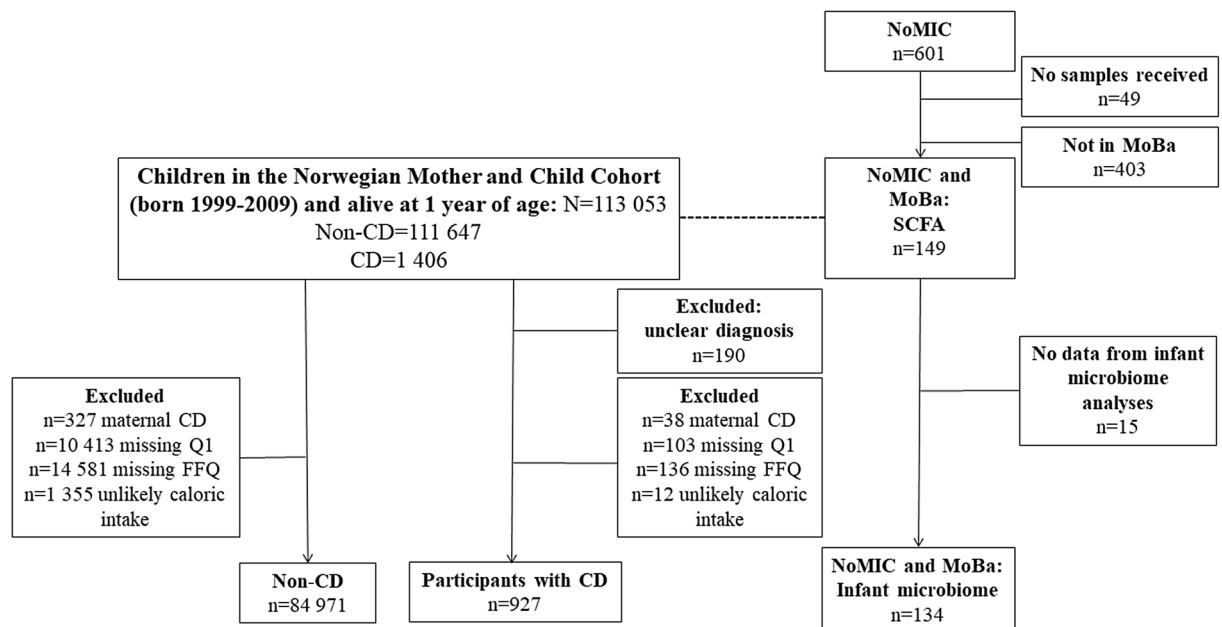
NoMIC
n=601

No samples received
n=49

Not in MoBa
n=403

Children in the Norwegian Mother and Child Cohort (born 1999-2009) and alive at 1 year of age: N=113 053
Non-CD=111 647
CD=1 406

NoMIC and MoBa:
SCFA
n=149

Excluded:
unclear diagnosis
n=190

No data from infant microbiome analyses
n=15

Excluded
n=327 maternal CD
n=10 413 missing Q1
n=14 581 missing FFQ
n=1 355 unlikely caloric intake

Excluded
n=38 maternal CD
n=103 missing Q1
n=136 missing FFQ
n=12 unlikely caloric intake

Non-CD
n=84 971

Participants with CD
n=927

NoMIC and MoBa:
Infant microbiome
n=134